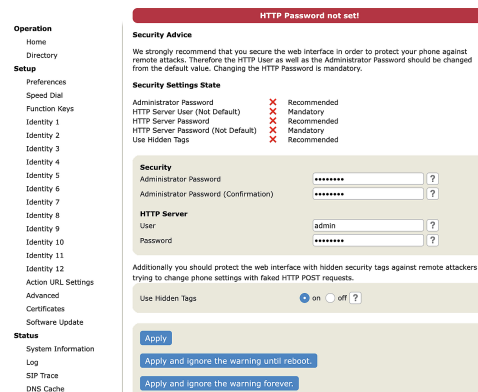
HTTP Password not set!

Operation
Home
Directory
Setup
Preferences
Speed Dial
Function Keys
Identity 1
Identity 2
Identity 3
Identity 4
Identity 5
Identity 6
Identity 7
Identity 8
Identity 9
Identity 10
Identity 11
Identity 12
Action URL Settings
Advanced
Certificates
Software Update
Status
System Information
Log
SIP Trace
DNS Cache

Security Advice

We strongly recommend that you secure the web interface in order to protect your phone against remote attacks. Therefore the HTTP User as well as the Administrator Password should be changed from the default value. Changing the HTTP Password is mandatory.

Security Settings State

| | | |
|---|---|---|
| Administrator Password | ✕ | Recommended |
| HTTP Server User (Not Default) | ✕ | Mandatory |
| HTTP Server Password | ✕ | Recommended |
| HTTP Server Password (Not Default) | ✕ | Mandatory |
| Use Hidden Tags | ✕ | Recommended |

Security
Administrator Password •••••••• ?
Administrator Password (Confirmation) •••••••• ?

HTTP Server
User admin ?
Password •••••••• ?

Additionally you should protect the web interface with hidden security tags against remote attackers trying to change phone settings with faked HTTP POST requests.

Use Hidden Tags on off ?

Apply
Apply and ignore the warning until reboot.
Apply and ignore the warning forever.